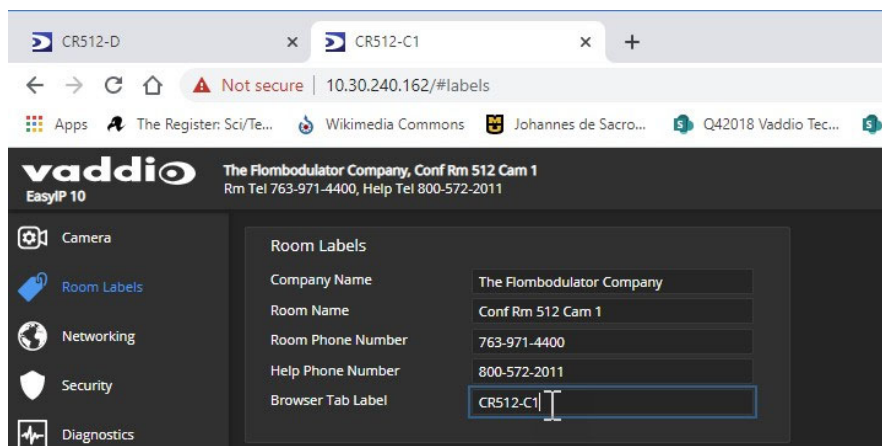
CR512-D ×
CR512-C1 ×
+

← → C ⌂ Not secure | 10.30.240.162/#labels

Apps The Register: Sci/Te... Wikimedia Commons Johannes de Sacro... Q42018 Vaddio Tec...

vaddio
EasyIP 10

The Flombodulator Company, Conf Rm 512 Cam 1
Rm Tel 763-971-4400, Help Tel 800-572-2011

Camera
Room Labels
Networking
Security
Diagnostics

Room Labels

| Company Name | The Flombodulator Company |
|---|---|
| Room Name | Conf Rm 512 Cam 1 |
| Room Phone Number | 763-971-4400 |
| Help Phone Number | 800-572-2011 |
| Browser Tab Label | CR512-C1 |